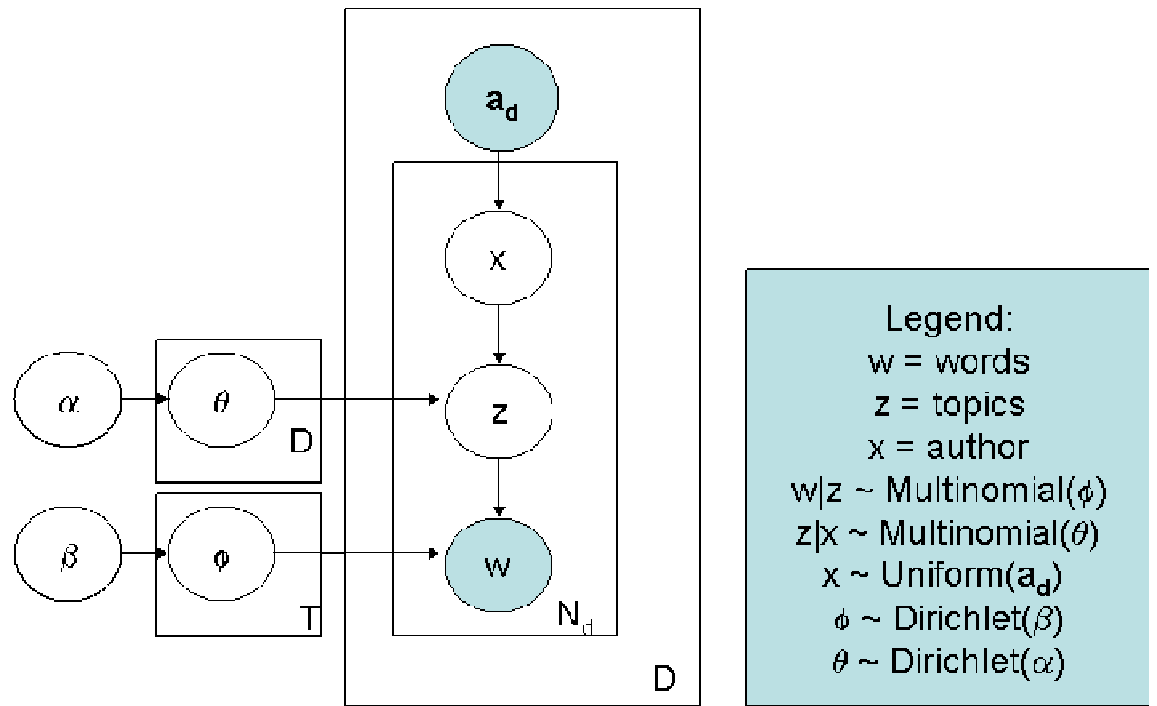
$a_d$

x

$\alpha$

$\theta$

D

z

$\beta$

$\phi$

T

w

$N_d$

D

Legend:
w = words
z = topics
x = author
w|z ~ Multinomial($\phi$)
z|x ~ Multinomial($\theta$)
x ~ Uniform($a_d$)
$\phi$ ~ Dirichlet($\beta$)
$\theta$ ~ Dirichlet($\alpha$)